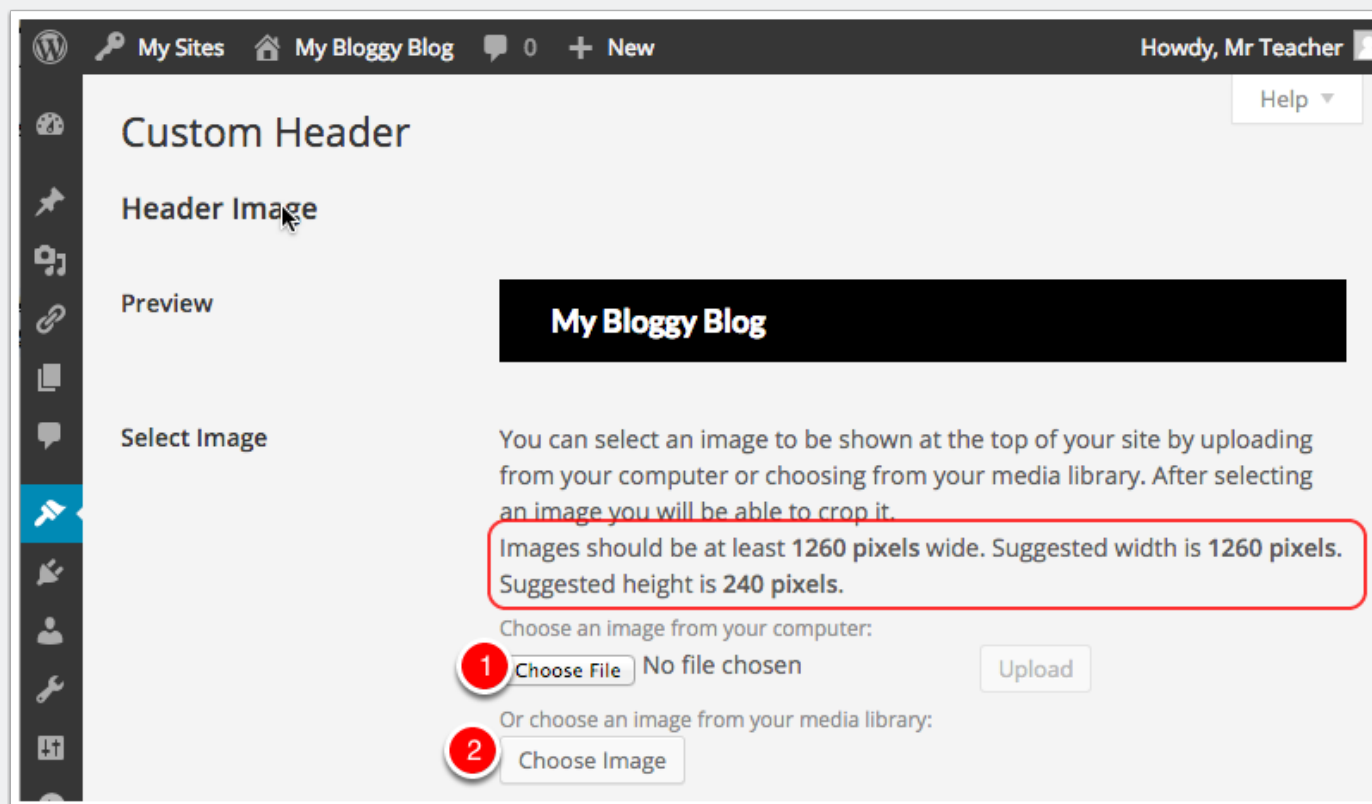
My Sites My Bloggy Blog 0 New Howdy, Mr Teacher

Help ▼

Custom Header

Header Image

Preview

My Bloggy Blog

Select Image

You can select an image to be shown at the top of your site by uploading from your computer or choosing from your media library. After selecting an image you will be able to crop it.
Images should be at least **1260 pixels** wide. Suggested width is **1260 pixels**. Suggested height is **240 pixels**.

Choose an image from your computer:

1 Choose File No file chosen Upload

Or choose an image from your media library:

2 Choose Image